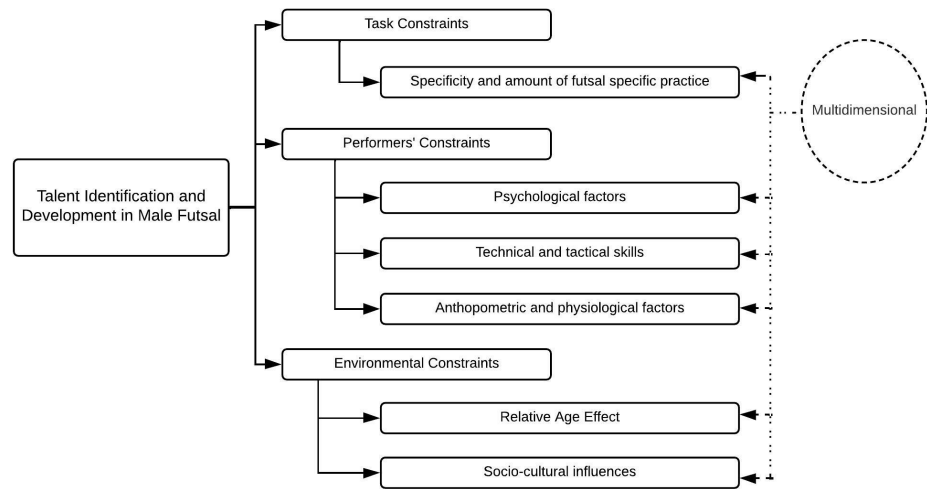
Talent Identification and Development in Male Futsal

Task Constraints

Specificity and amount of futsal specific practice

Multidimensional

Performers' Constraints

Psychological factors

Technical and tactical skills

Anthopometric and physiological factors

Environmental Constraints

Relative Age Effect

Socio-cultural influences